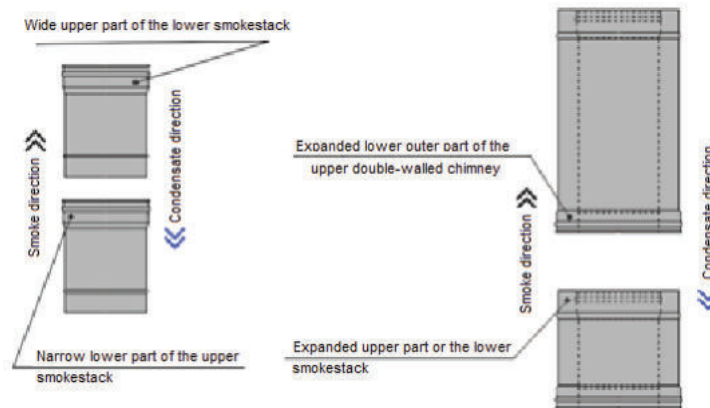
Wide upper part of the lower smokestack

Smoke direction

Condensate direction

Narrow lower part of the upper smokestack

Expanded lower outer part of the upper double-walled chimney

Smoke direction

Condensate direction

Expanded upper part or the lower smokestack